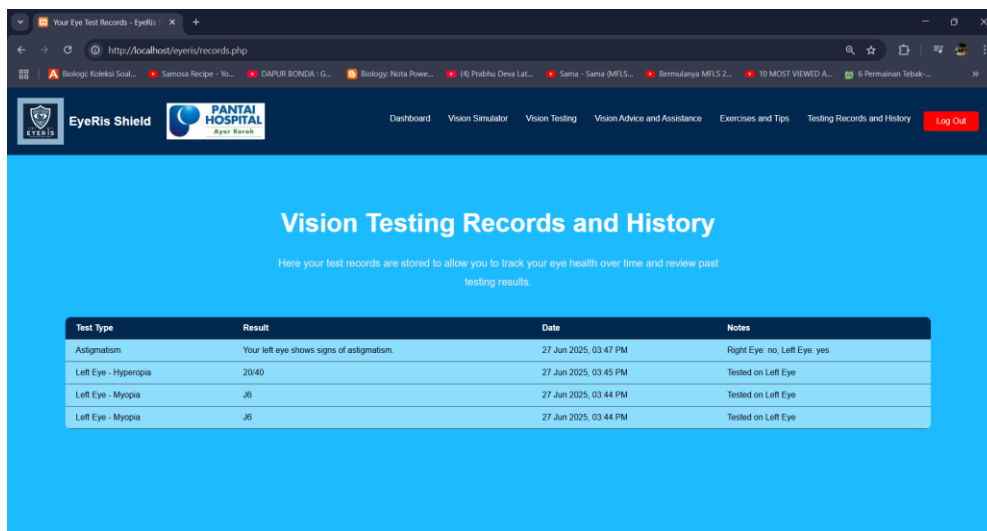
Your Eye Test Records - EyeRis ×

http://localhost/eyeris/records.php

Biologi: Koleksi Soal... Samosa Recipe - Yo... DAPUR BONDA : G... Biology: Nota Powe... (4) Prabhu Deva Lat... Sama - Sama (MFLS... Bermulanya MFLS 2... 10 MOST VIEWED A... 6 Permainan Tebak-...

EYERIS EyeRis Shield PANTAI HOSPITAL Ayer Keroh

Dashboard Vision Simulator Vision Testing Vision Advice and Assistance Exercises and Tips Testing Records and History Log Out

Vision Testing Records and History

Here your test records are stored to allow you to track your eye health over time and review past testing results.

| Test Type | Result | Date | Notes |
|---|---|---|---|
| Astigmatism | Your left eye shows signs of astigmatism. | 27 Jun 2025, 03:47 PM | Right Eye: no, Left Eye: yes |
| Left Eye - Hyperopia | 20/40 | 27 Jun 2025, 03:45 PM | Tested on Left Eye |
| Left Eye - Myopia | J6 | 27 Jun 2025, 03:44 PM | Tested on Left Eye |
| Left Eye - Myopia | J6 | 27 Jun 2025, 03:44 PM | Tested on Left Eye |